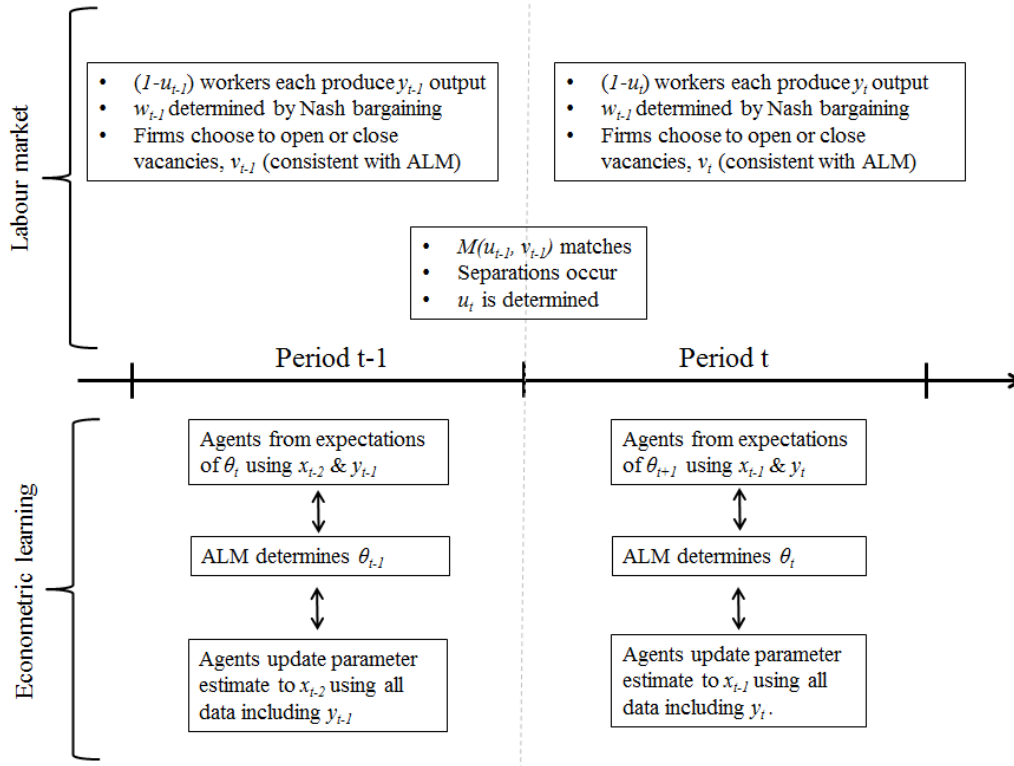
Labour market

- $(1-u_{t-1})$ workers each produce $y_{t-1}$ output
- $w_{t-1}$ determined by Nash bargaining
- Firms choose to open or close vacancies, $v_{t-1}$ (consistent with ALM)

- $(1-u_t)$ workers each produce $y_t$ output
- $w_{t-1}$ determined by Nash bargaining
- Firms choose to open or close vacancies, $v_t$ (consistent with ALM)

- $M(u_{t-1}, v_{t-1})$ matches
- Separations occur
- $u_t$ is determined

Period t-1

Period t

Econometric learning

Agents from expectations of $\theta_t$ using $x_{t-2}$ & $y_{t-1}$

ALM determines $\theta_{t-1}$

Agents update parameter estimate to $x_{t-2}$ using all data including $y_{t-1}$

Agents from expectations of $\theta_{t+1}$ using $x_{t-1}$ & $y_t$

ALM determines $\theta_t$

Agents update parameter estimate to $x_{t-1}$ using all data including $y_t$.